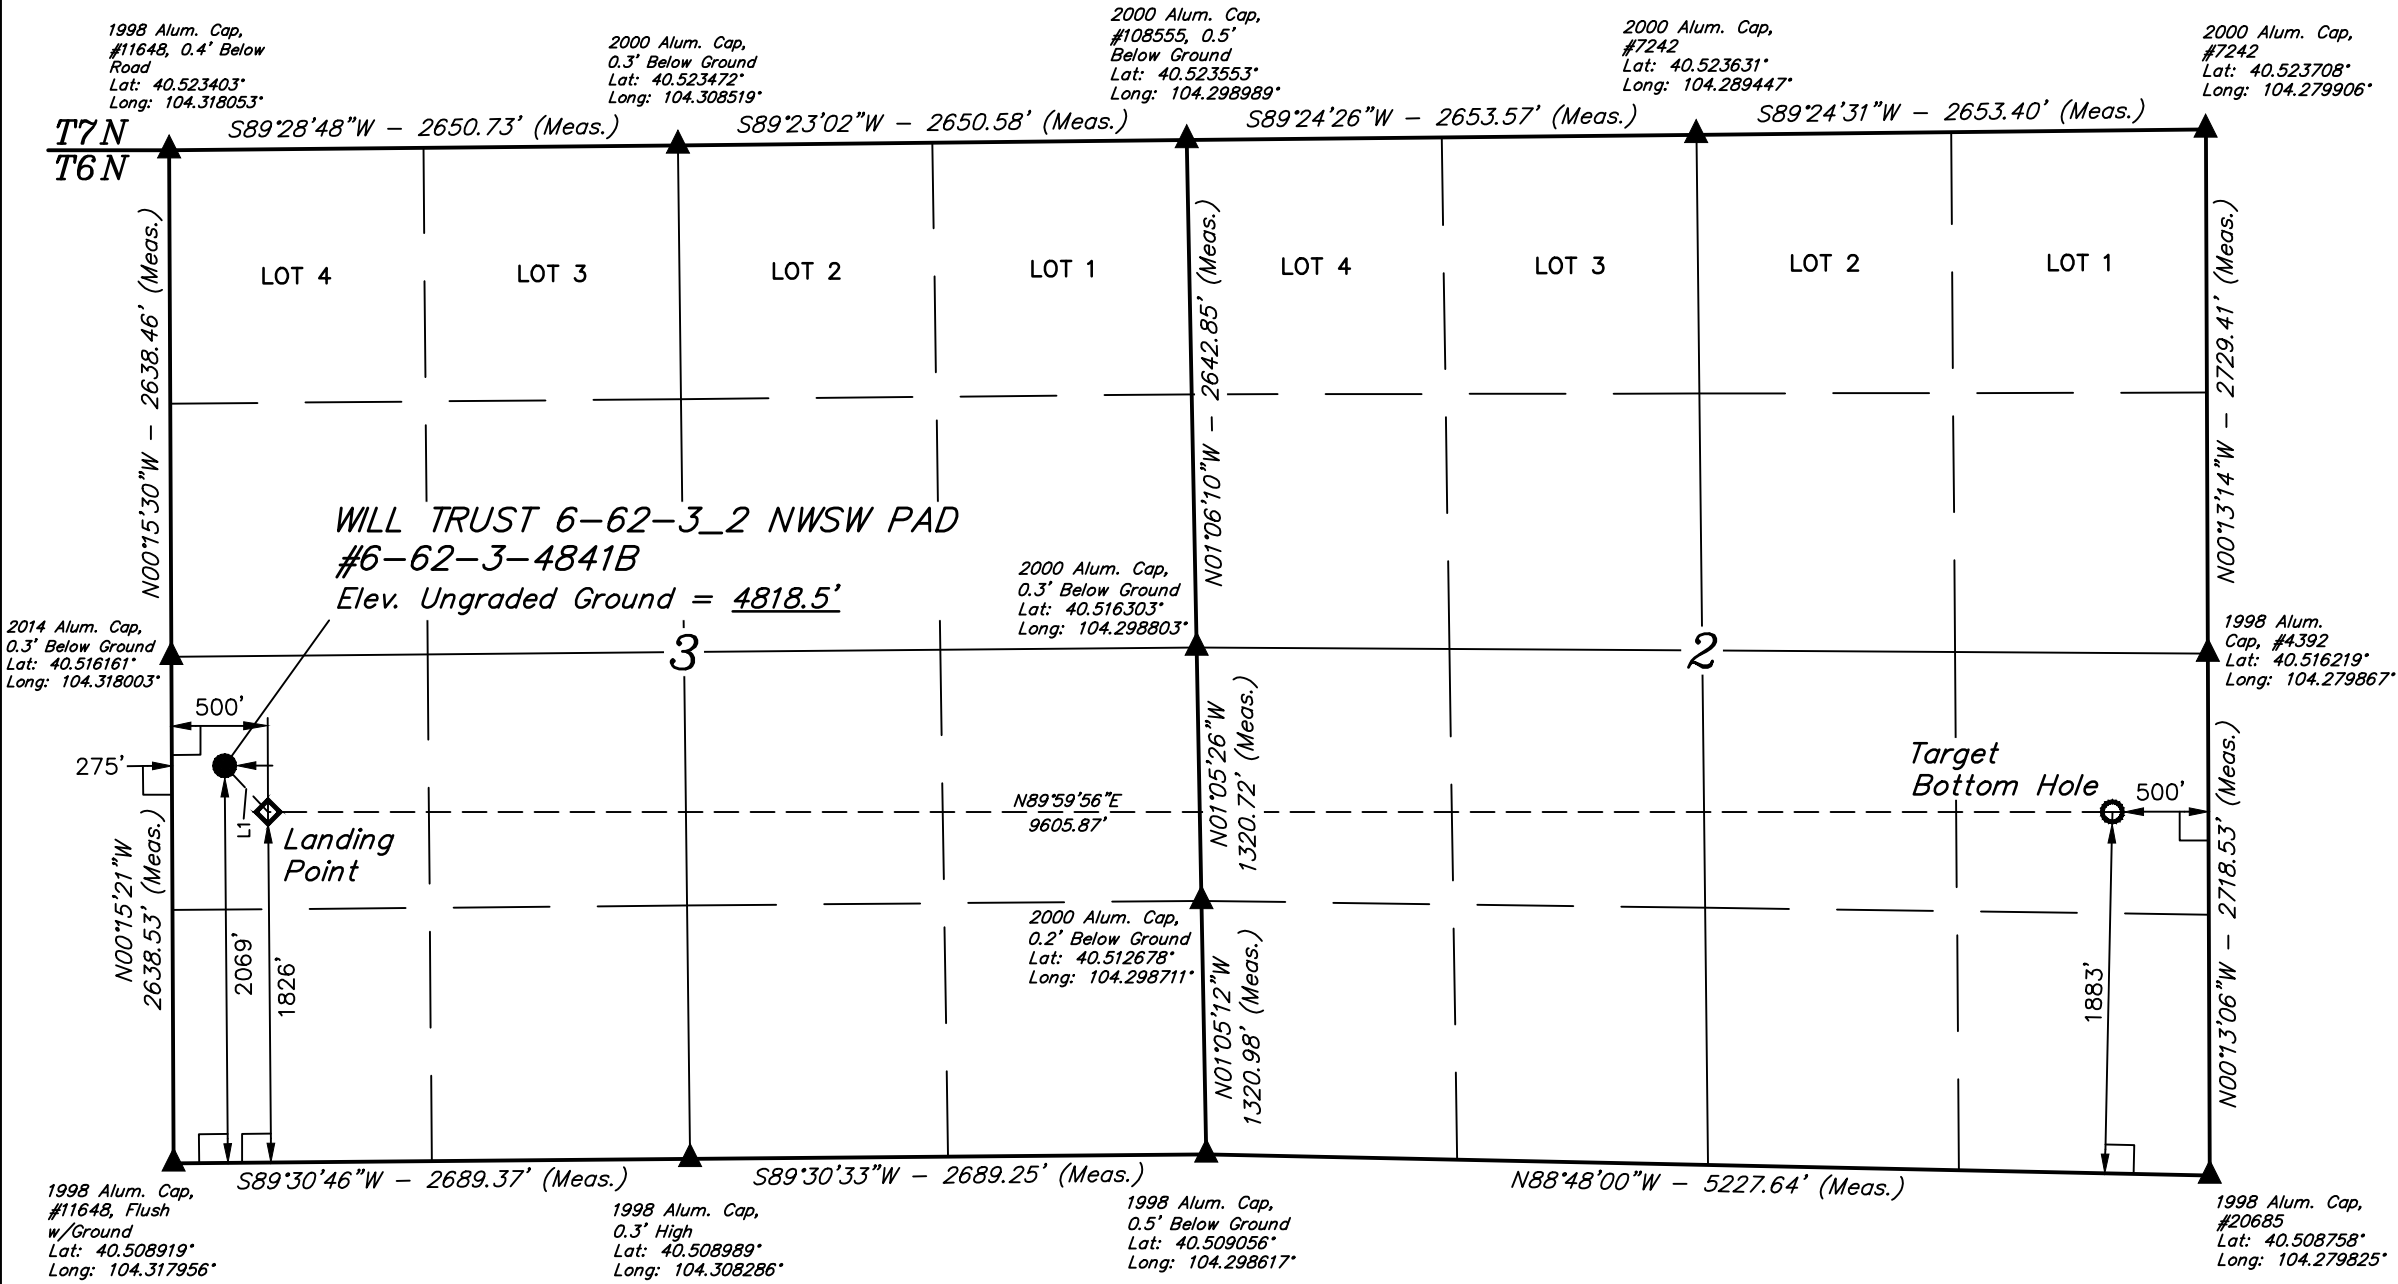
1998 Alum. Cap, #11648, 0.4' Below Road Lat: 40.523403° Long: 104.318053°

2000 Alum. Cap, 0.3' Below Ground Lat: 40.523472° Long: 104.308519°

2000 Alum. Cap, #108555, 0.5' Below Ground Lat: 40.523553° Long: 104.298989°

2000 Alum. Cap, #7242 Lat: 40.523631° Long: 104.289447°

2000 Alum. Cap, #7242 Lat: 40.523708° Long: 104.279906°

T7N
T6N

S89°28'48"W – 2650.73' (Meas.)
S89°23'02"W – 2650.58' (Meas.)
S89°24'26"W – 2653.57' (Meas.)
S89°24'31"W – 2653.40' (Meas.)

N00°15'30"W – 2638.46' (Meas.)

LOT 4
LOT 3
LOT 2
LOT 1

N01°06'10"W – 2642.85' (Meas.)

LOT 4
LOT 3
LOT 2
LOT 1

N00°13'14"W – 2729.41' (Meas.)

WILL TRUST 6-62-3_2 NWSW PAD
#6-62-3-4841B
Elev. Ungraded Ground = 4818.5'

2000 Alum. Cap, 0.3' Below Ground Lat: 40.516303° Long: 104.298803°

2014 Alum. Cap, 0.3' Below Ground Lat: 40.516161° Long: 104.318003°

3

2

1998 Alum. Cap, #4392 Lat: 40.516219° Long: 104.279867°

500'
275'
L1
Landing Point

N89°59'56"E
9605.87'

N01°05'26"W
1320.72' (Meas.)

Target Bottom Hole
500'

N00°13'06"W – 2718.53' (Meas.)

N00°15'21"W
2638.53' (Meas.)

2069'
1826'

2000 Alum. Cap, 0.2' Below Ground Lat: 40.512678° Long: 104.298711°

N01°05'12"W
1320.98' (Meas.)

1883'

S89°30'46"W – 2689.37' (Meas.)
S89°30'33"W – 2689.25' (Meas.)
N88°48'00"W – 5227.64' (Meas.)

1998 Alum. Cap, #11648, Flush w/Ground Lat: 40.508919° Long: 104.317956°

1998 Alum. Cap, 0.3' High Lat: 40.508989° Long: 104.308286°

1998 Alum. Cap, 0.5' Below Ground Lat: 40.509056° Long: 104.298617°

1998 Alum. Cap, #20685 Lat: 40.508758° Long: 104.279825°